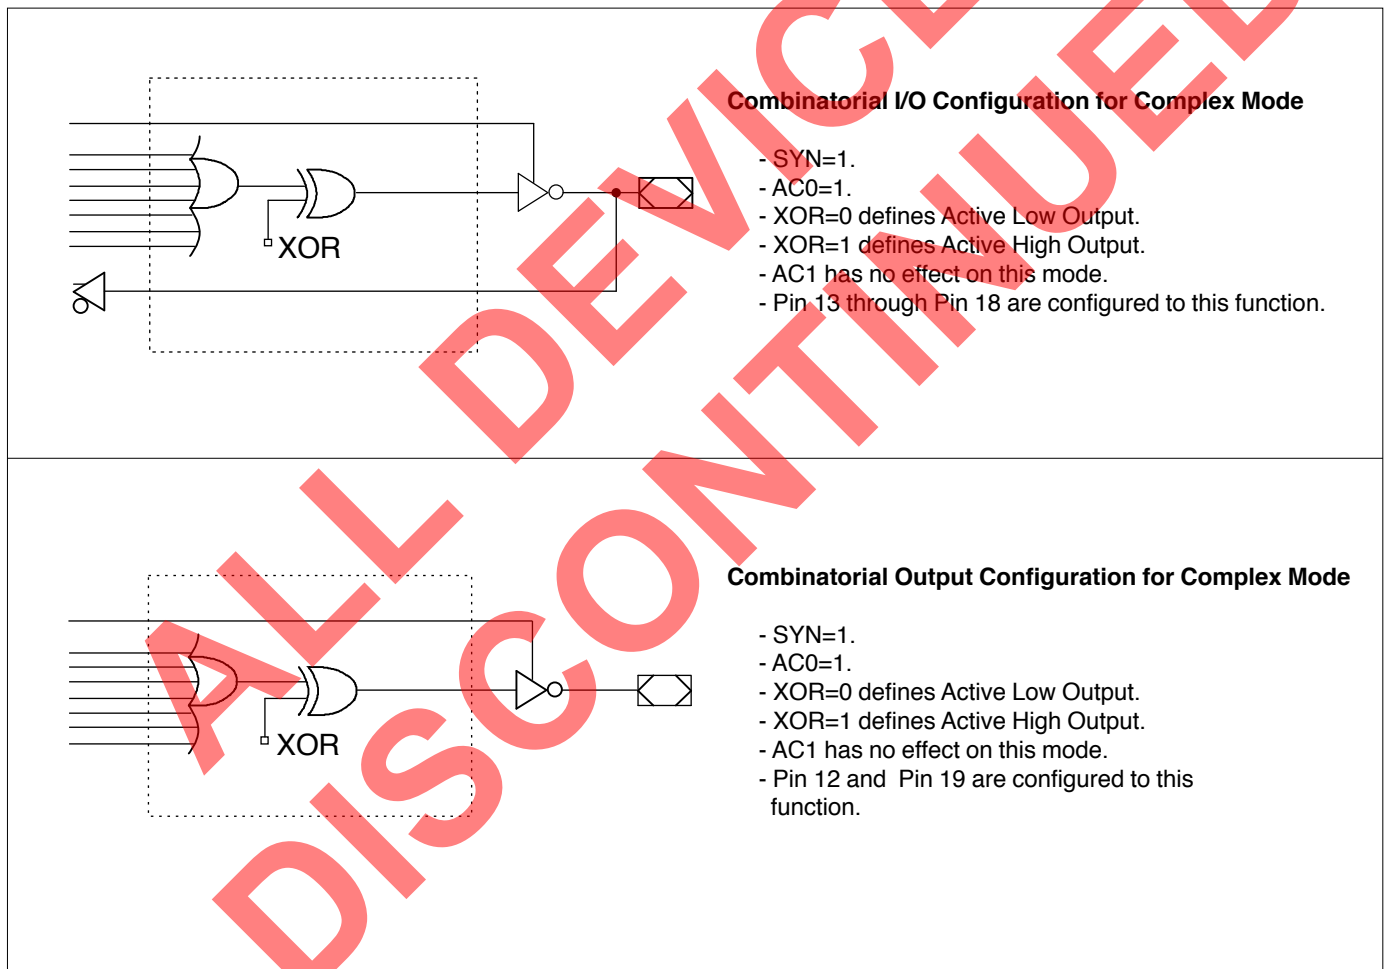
XOR

Combinatorial I/O Configuration for Complex Mode

- SYN=1.
- AC0=1.
- XOR=0 defines Active Low Output.
- XOR=1 defines Active High Output.
- AC1 has no effect on this mode.
- Pin 13 through Pin 18 are configured to this function.

XOR

Combinatorial Output Configuration for Complex Mode

- SYN=1.
- AC0=1.
- XOR=0 defines Active Low Output.
- XOR=1 defines Active High Output.
- AC1 has no effect on this mode.
- Pin 12 and Pin 19 are configured to this function.

ALL DEVICES DISCONTINUED